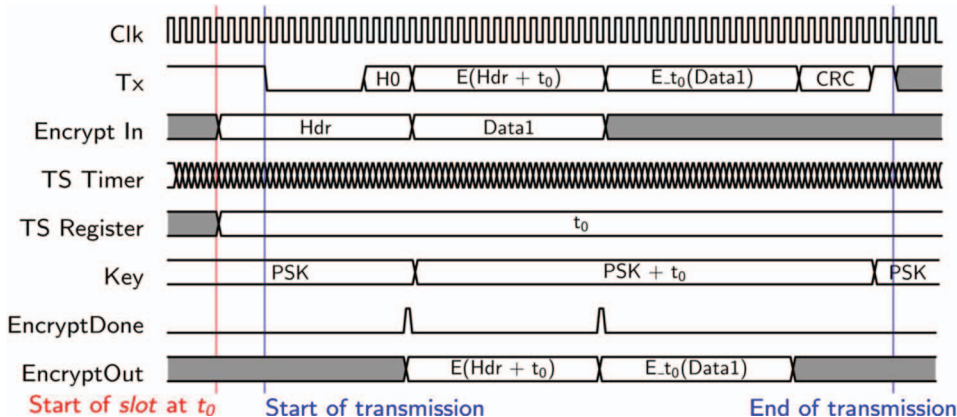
Clk

Tx

H0

$E(Hdr + t_0)$

$E\_t_0(Data1)$

CRC

Encrypt In

Hdr

Data1

TS Timer

TS Register

$t_0$

Key

PSK

$PSK + t_0$

PSK

EncryptDone

EncryptOut

$E(Hdr + t_0)$

$E\_t_0(Data1)$

Start of *slot* at $t_0$

Start of transmission

End of transmission